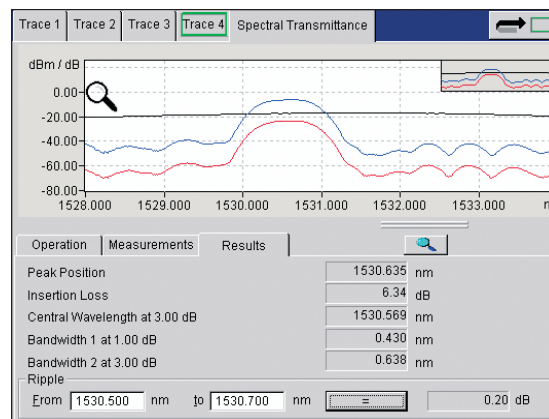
Trace 1 | Trace 2 | Trace 3 | Trace 4 | Spectral Transmittance

dBm / dB
0.00
-20.00
-40.00
-60.00
-80.00
1528.000 1529.000 1530.000 1531.000 1532.000 1533.000

Operation | Measurements | Results

| | | |
|---|---|---|
| Peak Position | 1530.635 | nm |
| Insertion Loss | 6.34 | dB |
| Central Wavelength at 3.00 dB | 1530.569 | nm |
| Bandwidth 1 at 1.00 dB | 0.430 | nm |
| Bandwidth 2 at 3.00 dB | 0.638 | nm |

Ripple
From 1530.500 nm to 1530.700 nm = 0.20 dB